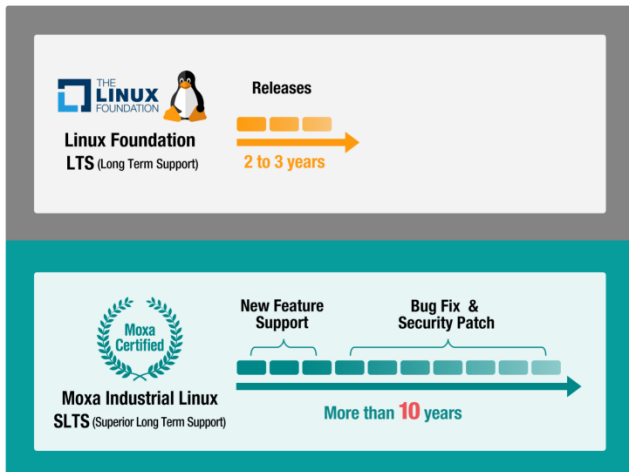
THE LINUX FOUNDATION

Releases

Linux Foundation
LTS (Long Term Support)

2 to 3 years

Moxa Certified

New Feature Support

Bug Fix & Security Patch

Moxa Industrial Linux
SLTS (Superior Long Term Support)

More than 10 years